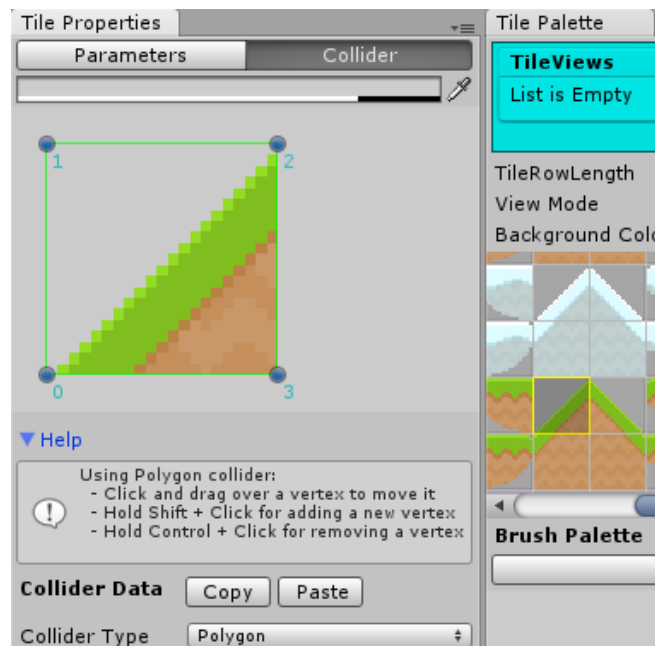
Tile Properties

Parameters
Collider

1
2
0
3

▼ Help

Using Polygon collider:
- Click and drag over a vertex to move it
- Hold Shift + Click for adding a new vertex
- Hold Control + Click for removing a vertex

Collider Data
Copy
Paste

Collider Type
Polygon

Tile Palette

TileViews
List is Empty

TileRowLength
View Mode
Background Colo

Brush Palette